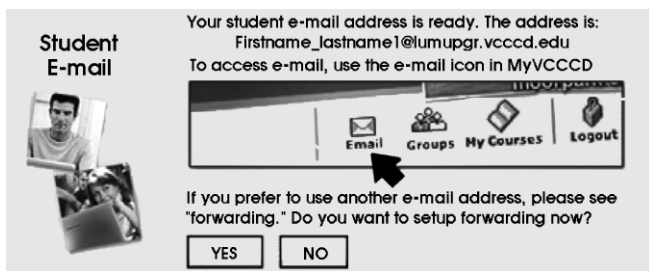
Student E-mail

Your student e-mail address is ready. The address is:
Firstname_lastname1@lumupgr.vcccd.edu
To access e-mail, use the e-mail icon in MyVCCCD

moorpark

Email Groups My Courses Logout

If you prefer to use another e-mail address, please see "forwarding." Do you want to setup forwarding now?

YES NO